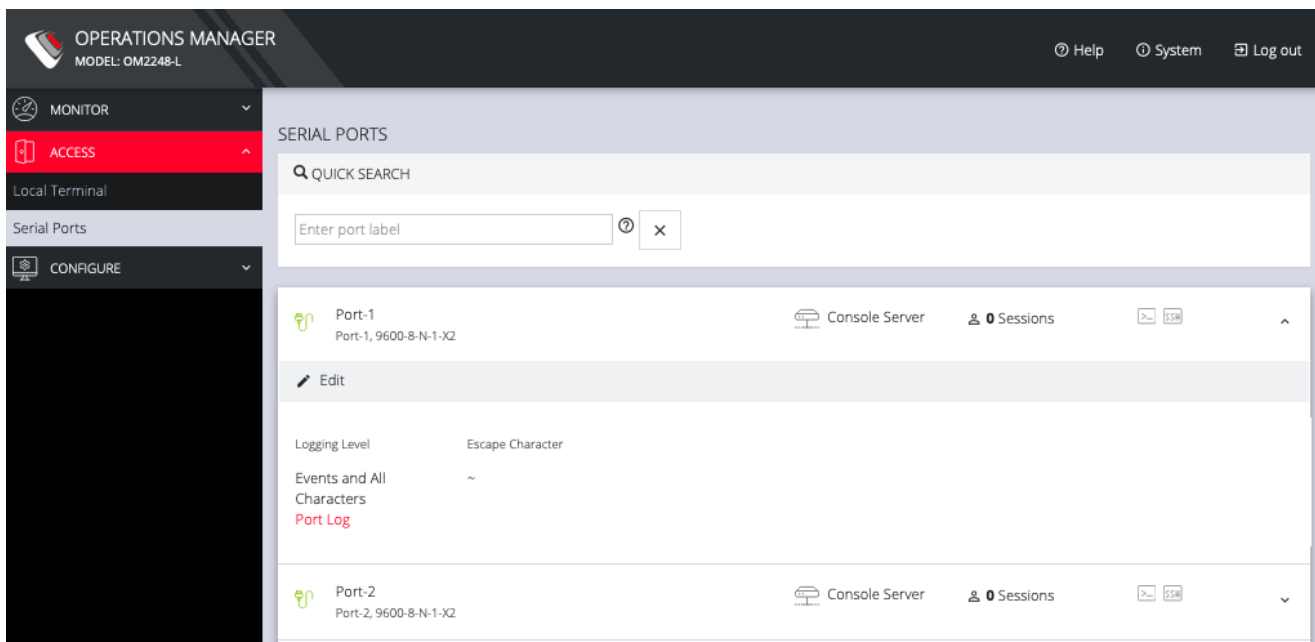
OPERATIONS MANAGER
MODEL: OM2248-L

Help System Log out

MONITOR
ACCESS
Local Terminal
Serial Ports
CONFIGURE

SERIAL PORTS

QUICK SEARCH

Enter port label

×

Port-1
Port-1, 9600-8-N-1-X2

Console Server

0 Sessions

>_ SSH

Edit

Logging Level

Escape Character

Events and All Characters

~

Port Log

Port-2
Port-2, 9600-8-N-1-X2

Console Server

0 Sessions

>_ SSH